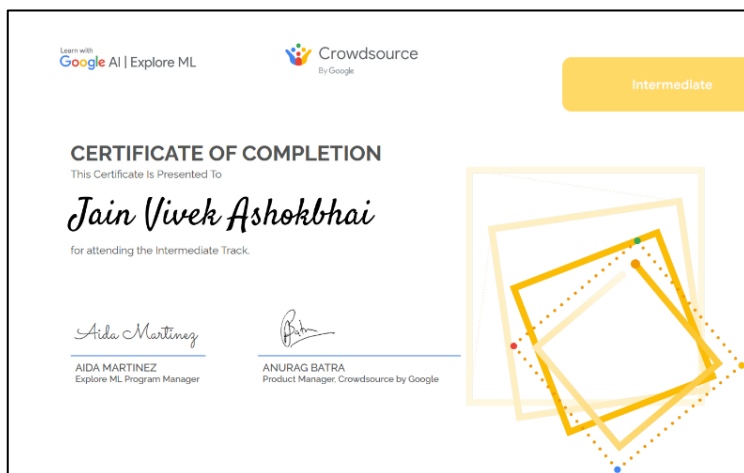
Learn with Google AI | Explore ML

Crowdsource By Google

Intermediate

CERTIFICATE OF COMPLETION
This Certificate Is Presented To

Jain Vivek Ashokbhai

for attending the Intermediate Track.

Aida Martinez
AIDA MARTINEZ
Explore ML Program Manager

ANURAG BATRA
Product Manager, Crowdsource by Google